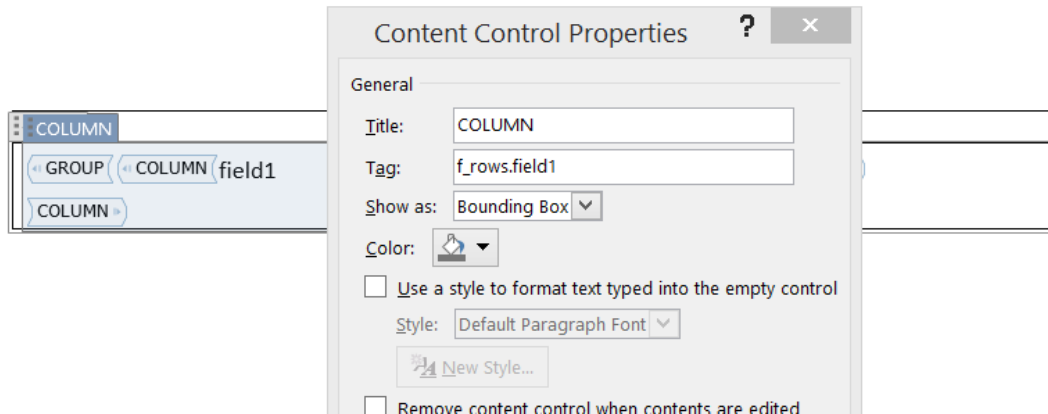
COLUMN

GROUP COLUMN field1

COLUMN

Content Control Properties

?

×

General

Title: COLUMN

Tag: f_rows.field1

Show as: Bounding Box

Color:

Use a style to format text typed into the empty control

Style: Default Paragraph Font

New Style...

Remove content control when contents are edited